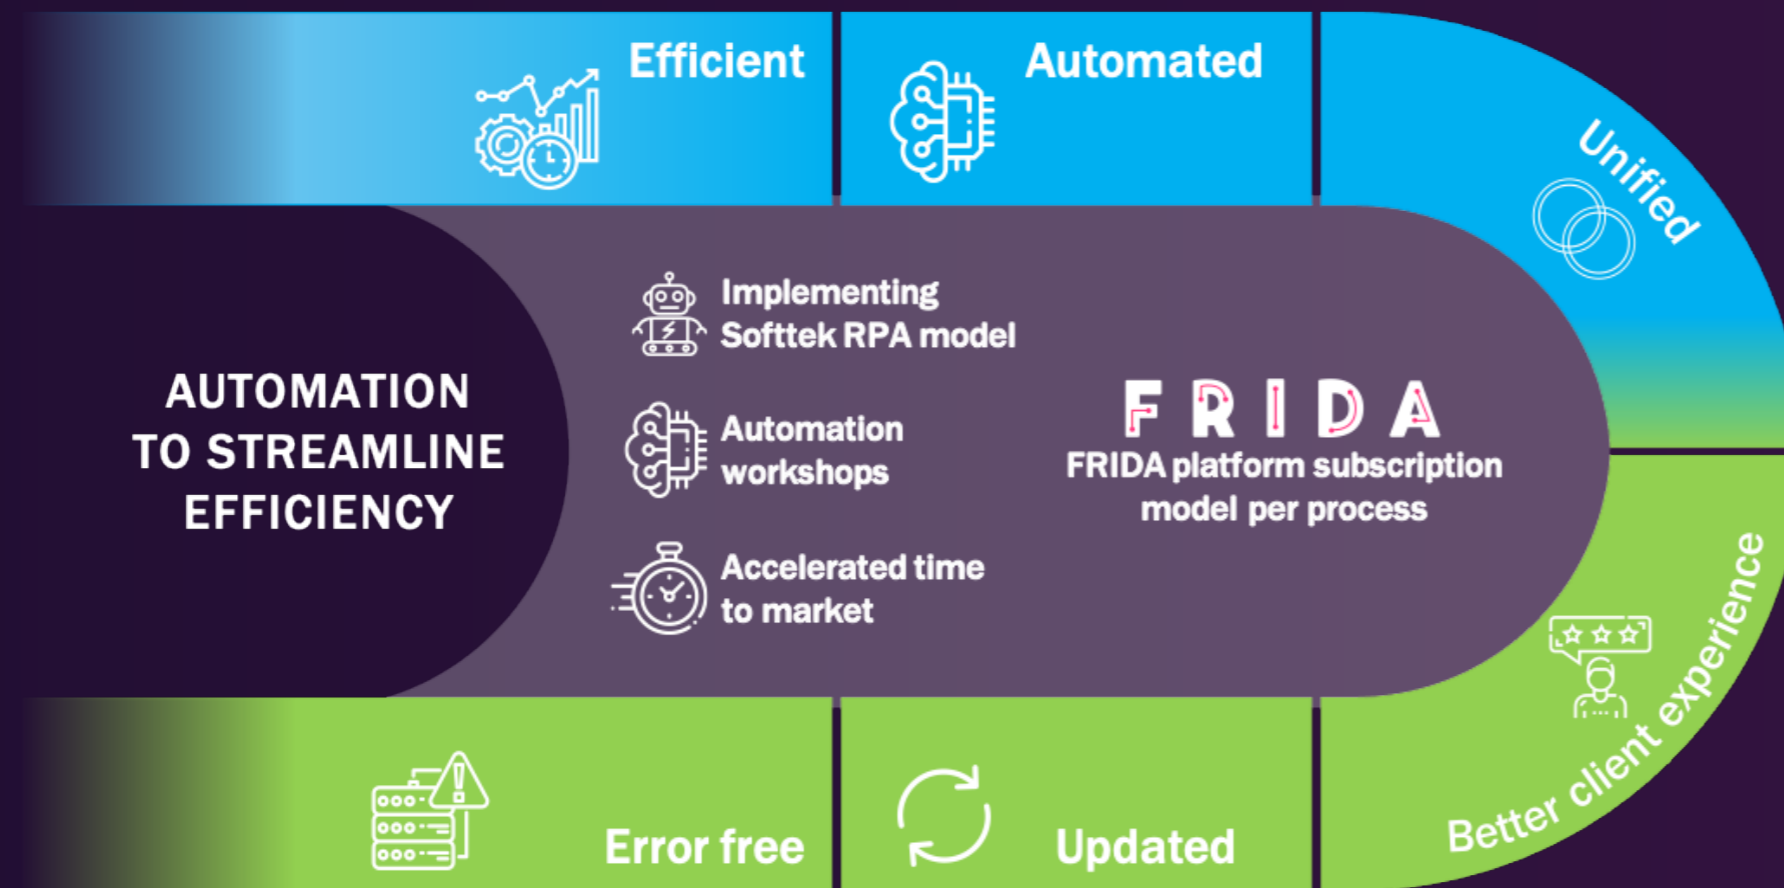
Efficient

Automated

Unified

AUTOMATION TO STREAMLINE EFFICIENCY

Implementing Softtek RPA model

Automation workshops

Accelerated time to market

FRIDA

FRIDA platform subscription model per process

Better client experience

Error free

Updated